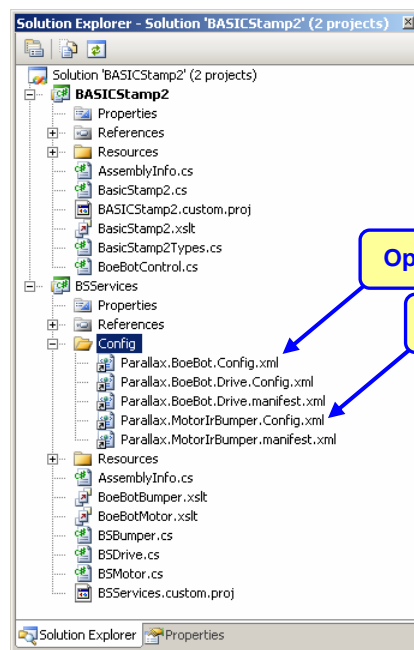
Solution Explorer - Solution 'BASICStamp2' (2 projects)

Solution 'BASICStamp2' (2 projects)
BASICStamp2
Properties
References
Resources
AssemblyInfo.cs
BasicStamp2.cs
BASICStamp2.custom.proj
BasicStamp2.xslt
BasicStamp2Types.cs
BoeBotControl.cs
BSServices
Properties
References
Config
Parallax.BoeBot.Config.xml
Parallax.BoeBot.Drive.Config.xml
Parallax.BoeBot.Drive.manifest.xml
Parallax.MotorIrBumper.Config.xml
Parallax.MotorIrBumper.manifest.xml
Resources
AssemblyInfo.cs
BoeBotBumper.xslt
BoeBotMotor.xslt
BSBumper.cs
BSDrive.cs
BSMotor.cs
BSServices.custom.proj

Op

Solution Explorer
Properties